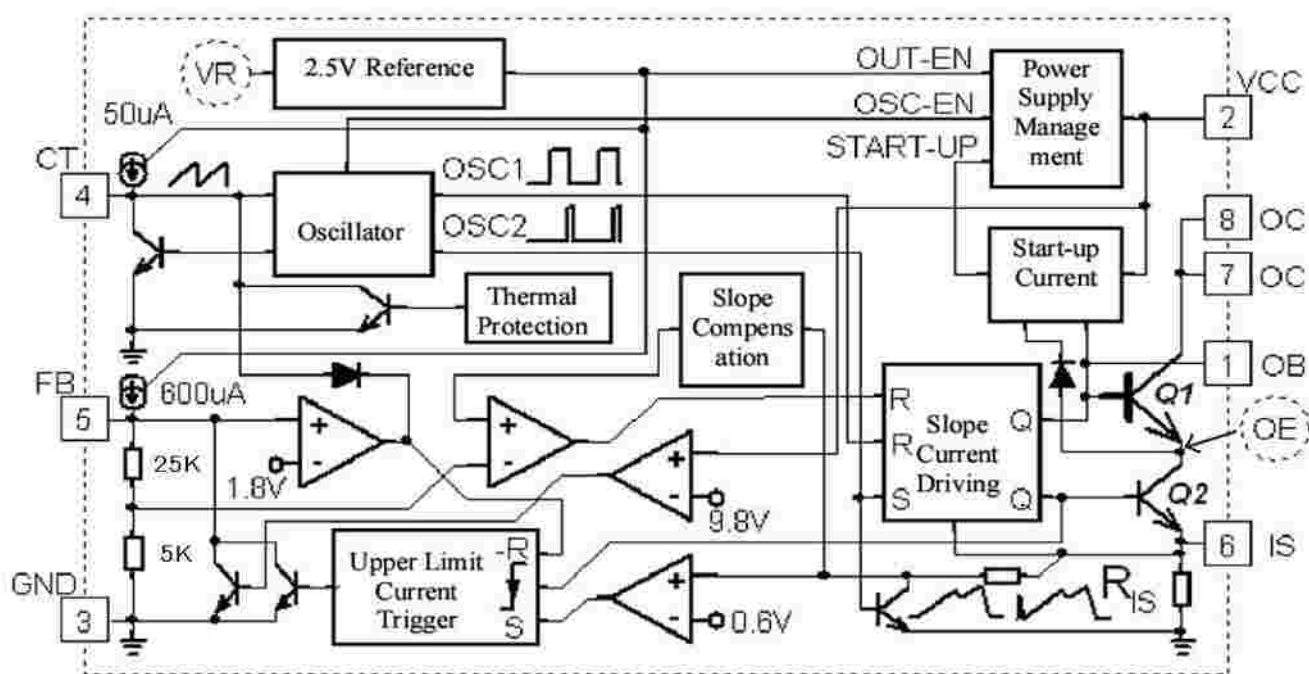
VR
2.5V Reference
OUT-EN
OSC-EN
START-UP
Power Supply Management
VCC
2
50uA
CT
4
Oscillator
OSC1
OSC2
8 OC
7 OC
Start-up Current
Thermal Protection
Slope Compensation
FB
5
600uA
1.8V
25K
5K
GND
3
R
R
S
Slope Current Driving
Q
Q
1 OB
Q1
OE
Q2
6 IS
9.8V
Upper Limit Current Trigger
R
S
0.6V
$R_{IS}$